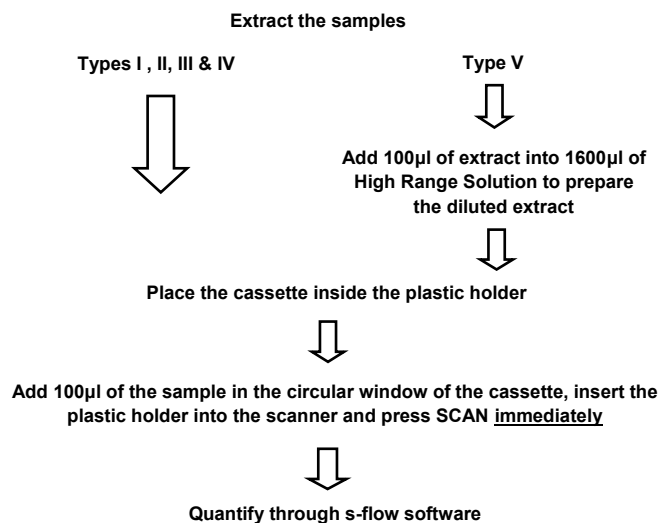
Extract the samples

Types I , II, III & IV

Type V

Add 100µl of extract into 1600µl of High Range Solution to prepare the diluted extract

Place the cassette inside the plastic holder

Add 100µl of the sample in the circular window of the cassette, insert the plastic holder into the scanner and press SCAN immediately

Quantify through s-flow software